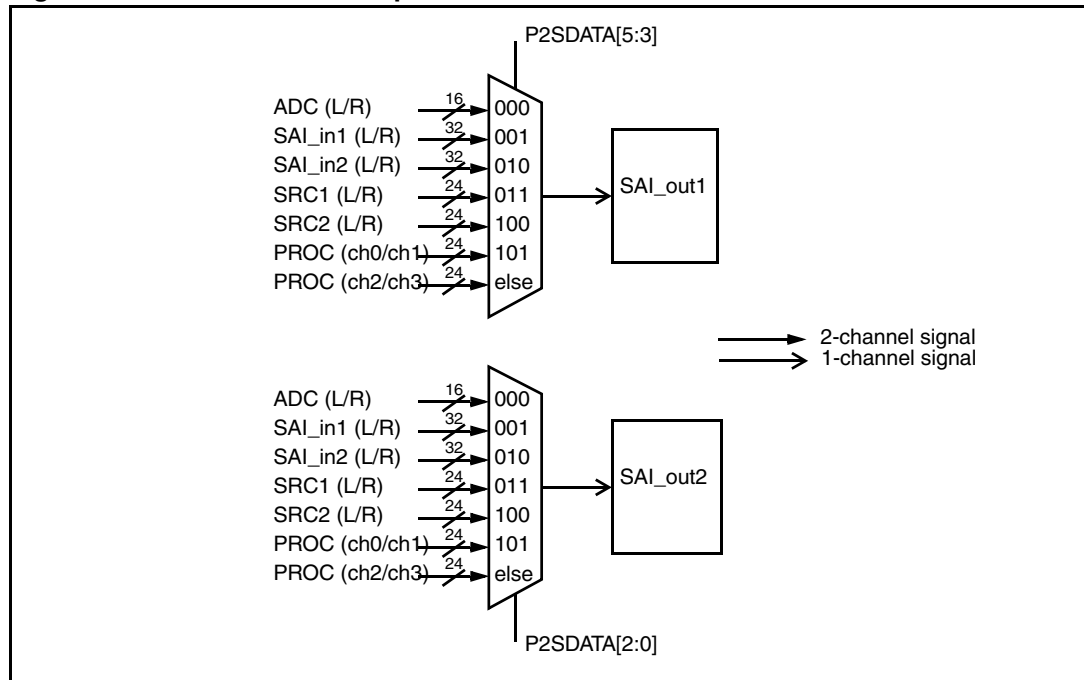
P2SDATA[5:3]

ADC (L/R) 16 000
SAI_in1 (L/R) 32 001
SAI_in2 (L/R) 32 010
SRC1 (L/R) 24 011
SRC2 (L/R) 24 100
PROC (ch0/ch1) 24 101
PROC (ch2/ch3) 24 else

SAI_out1

2-channel signal
1-channel signal

ADC (L/R) 16 000
SAI_in1 (L/R) 32 001
SAI_in2 (L/R) 32 010
SRC1 (L/R) 24 011
SRC2 (L/R) 24 100
PROC (ch0/ch1) 24 101
PROC (ch2/ch3) 24 else

SAI_out2

P2SDATA[2:0]